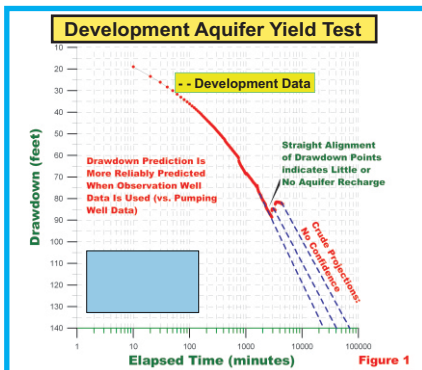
Development Aquifer Yield Test

- - Development Data

Drawdown (feet)

10
20
30
40
50
60
70
80
90
100
110
120
130
140

Drawdown Prediction Is More Reliably Predicted When Observation Well Data Is Used (vs. Pumping Well Data)

Straight Alignment of Drawdown Points indicates Little or No Aquifer Recharge

Crude Projections: No Confidence

1
10
100
1000
10000
100000

Elapsed Time (minutes)

Figure 1